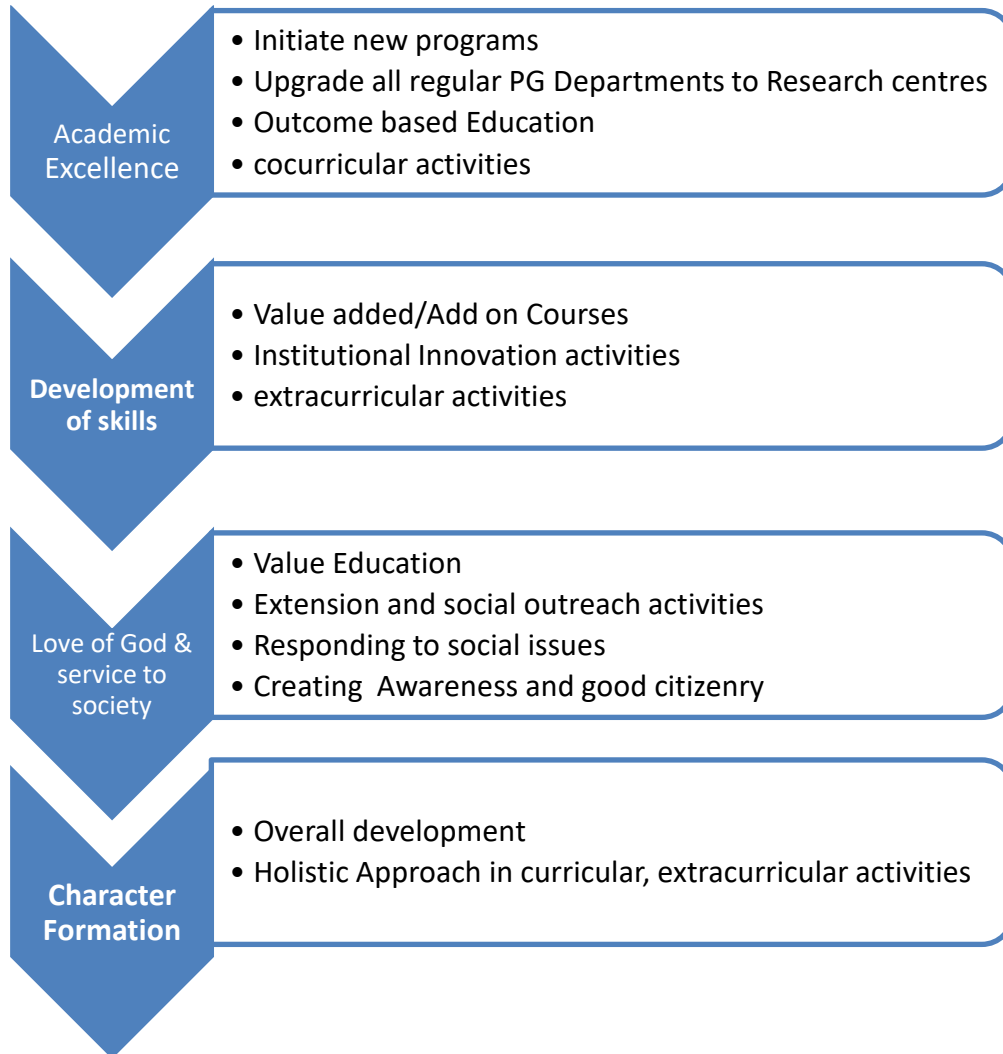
Academic Excellence

• Initiate new programs
• Upgrade all regular PG Departments to Research centres
• Outcome based Education
• cocurricular activities

Development of skills

• Value added/Add on Courses
• Institutional Innovation activities
• extracurricular activities

Love of God & service to society

• Value Education
• Extension and social outreach activities
• Responding to social issues
• Creating Awareness and good citizenry

Character Formation

• Overall development
• Holistic Approach in curricular, extracurricular activities